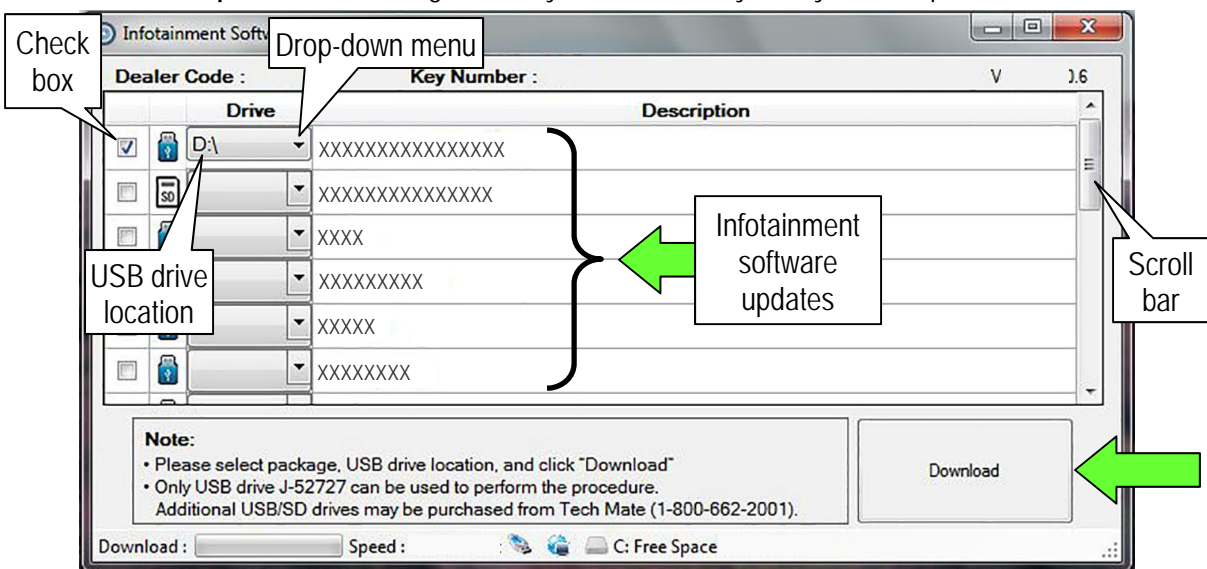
Infotainment Softw

Check box

Drop-down menu

Dealer Code : Key Number : V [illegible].6

| | | Drive | Description |
|---|---|---|---|
| ☑ | | D:\ | XXXXXXXXXXXXXXXX |
| ☐ | SD | | XXXXXXXXXXXXXXX |
| ☐ | | | XXXX |
| ☐ | | | XXXXXXXXX |
| ☐ | | | XXXXX |
| ☐ | | | XXXXXXXX |

USB drive location

Infotainment software updates

Scroll bar

Note:
• Please select package, USB drive location, and click "Download"
• Only USB drive J-52727 can be used to perform the procedure.
Additional USB/SD drives may be purchased from Tech Mate (1-800-662-2001).

Download

Download : Speed : C: Free Space